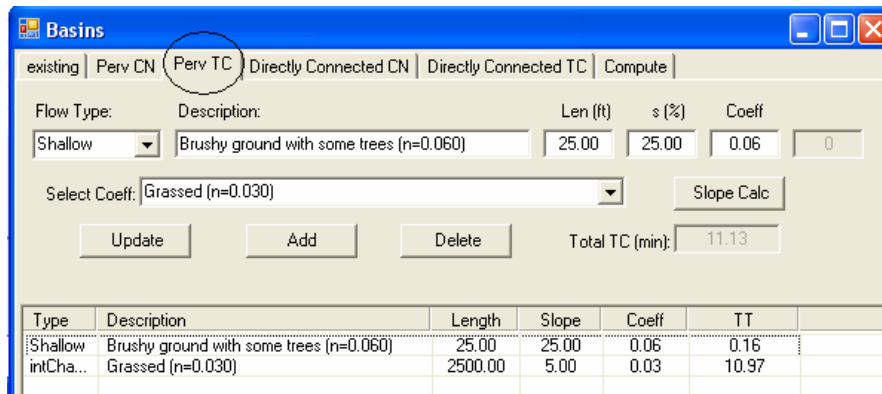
Basins

existing | Perv CN | Perv TC | Directly Connected CN | Directly Connected TC | Compute

Flow Type: Description: Len (ft) s (%) Coeff

Shallow | Brushy ground with some trees (n=0.060) | 25.00 | 25.00 | 0.06 | 0

Select Coeff: Grassed (n=0.030)

Slope Calc

Update | Add | Delete

Total TC (min): 11.13

| Type | Description | Length | Slope | Coeff | TT |
|---|---|---|---|---|---|
| Shallow | Brushy ground with some trees (n=0.060) | 25.00 | 25.00 | 0.06 | 0.16 |
| intCha... | Grassed (n=0.030) | 2500.00 | 5.00 | 0.03 | 10.97 |